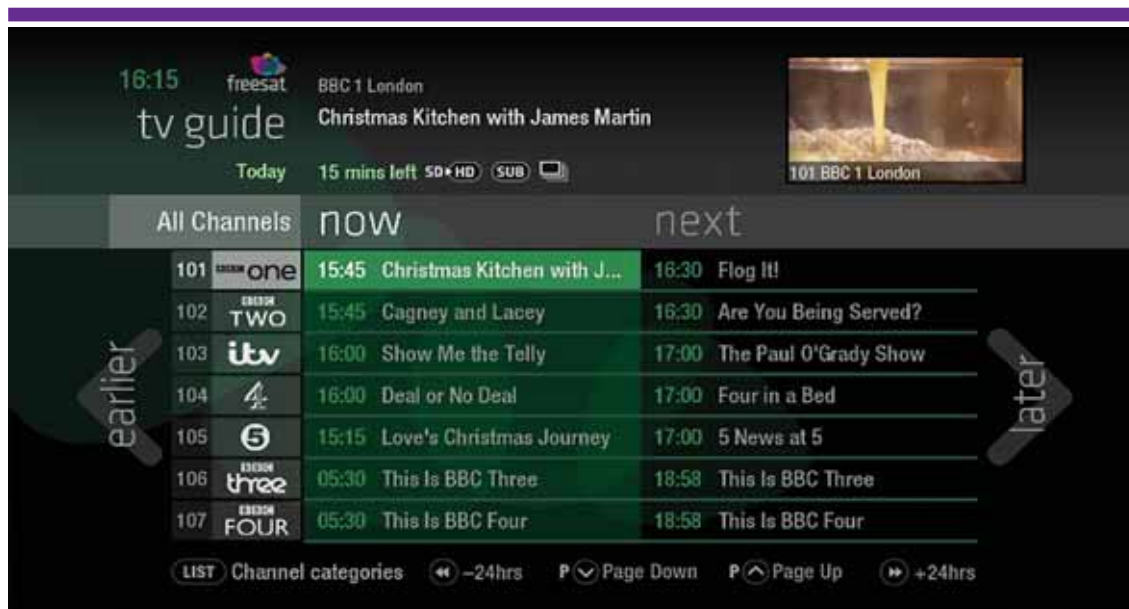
16:15 freesat
tv guide
Today

BBC 1 London
Christmas Kitchen with James Martin
15 mins left SD•HD SUB

101 BBC 1 London

All Channels now next

earlier

| | | now | next |
|---|---|---|---|
| 101 | BBC one | 15:45 Christmas Kitchen with J... | 16:30 Flog It! |
| 102 | BBC TWO | 15:45 Cagney and Lacey | 16:30 Are You Being Served? |
| 103 | itv | 16:00 Show Me the Telly | 17:00 The Paul O'Grady Show |
| 104 | 4 | 16:00 Deal or No Deal | 17:00 Four in a Bed |
| 105 | 5 | 15:15 Love's Christmas Journey | 17:00 5 News at 5 |
| 106 | BBC three | 05:30 This Is BBC Three | 18:58 This Is BBC Three |
| 107 | BBC FOUR | 05:30 This Is BBC Four | 18:58 This Is BBC Four |

later

LIST Channel categories -24hrs P Page Down P Page Up +24hrs